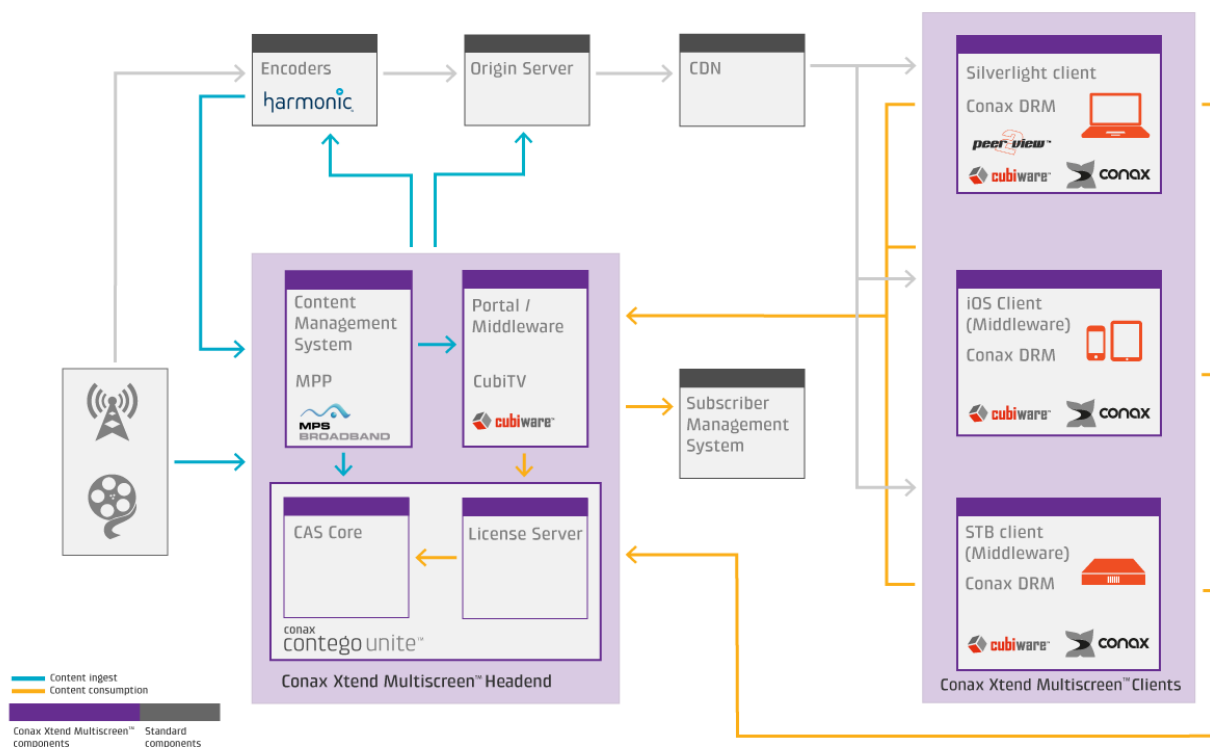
Encoders
harmonic

Origin Server

CDN

Silverlight client
Conax DRM
peer2view™
cubiware™
conax

Content Management System
MPP
MPS BROADBAND

Portal / Middleware
CubiTV
cubiware™

Subscriber Management System

iOS Client (Middleware)
Conax DRM
cubiware™
conax

CAS Core

License Server

conax
contego unite™

STB client (Middleware)
Conax DRM
cubiware™
conax

Content ingest
Content consumption

Conax Xtend Multiscreen™ components
Standard components

Conax Xtend Multiscreen™ Headend

Conax Xtend Multiscreen™ Clients